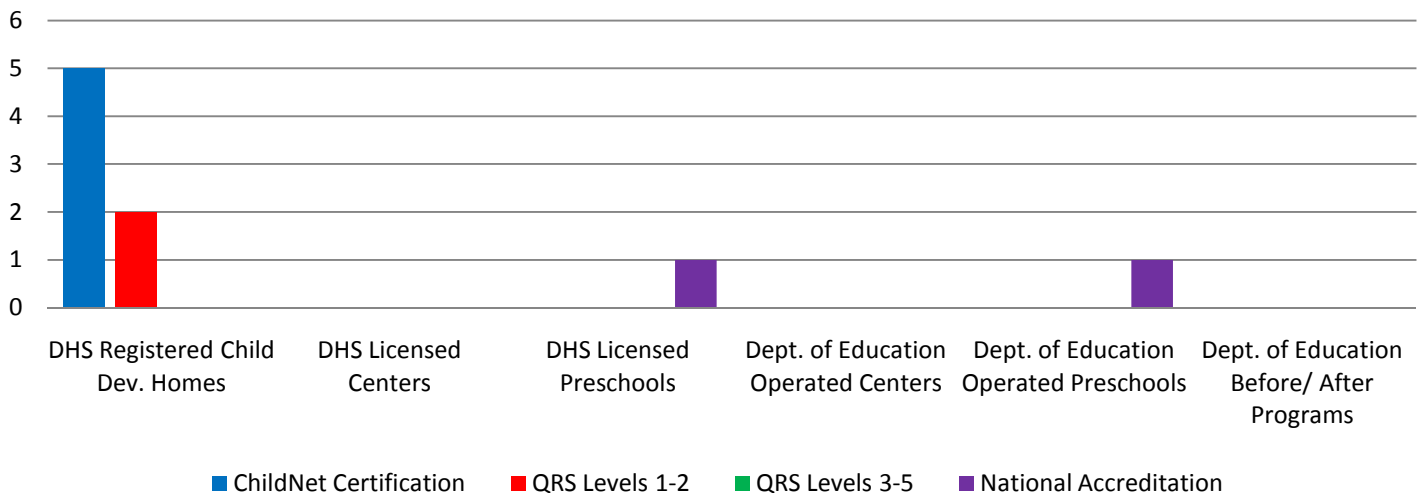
6
5
4
3
2
1
0

DHS Registered Child Dev. Homes
DHS Licensed Centers
DHS Licensed Preschools
Dept. of Education Operated Centers
Dept. of Education Operated Preschools
Dept. of Education Before/ After Programs

ChildNet Certification
QRS Levels 1-2
QRS Levels 3-5
National Accreditation